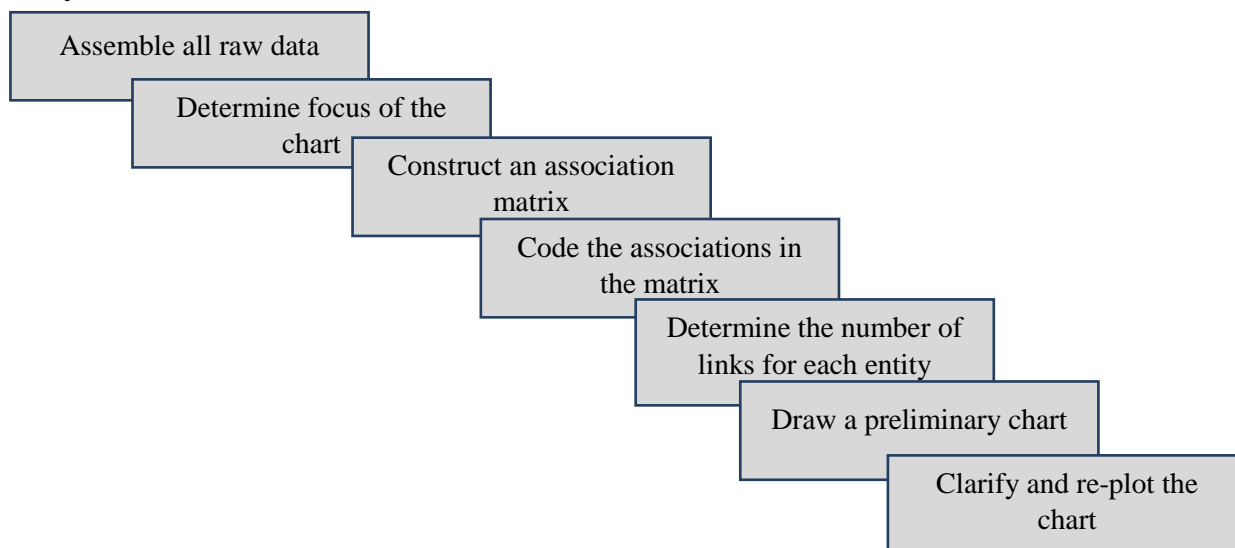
Assemble all raw data

Determine focus of the chart

Construct an association matrix

Code the associations in the matrix

Determine the number of links for each entity

Draw a preliminary chart

Clarify and re-plot the chart